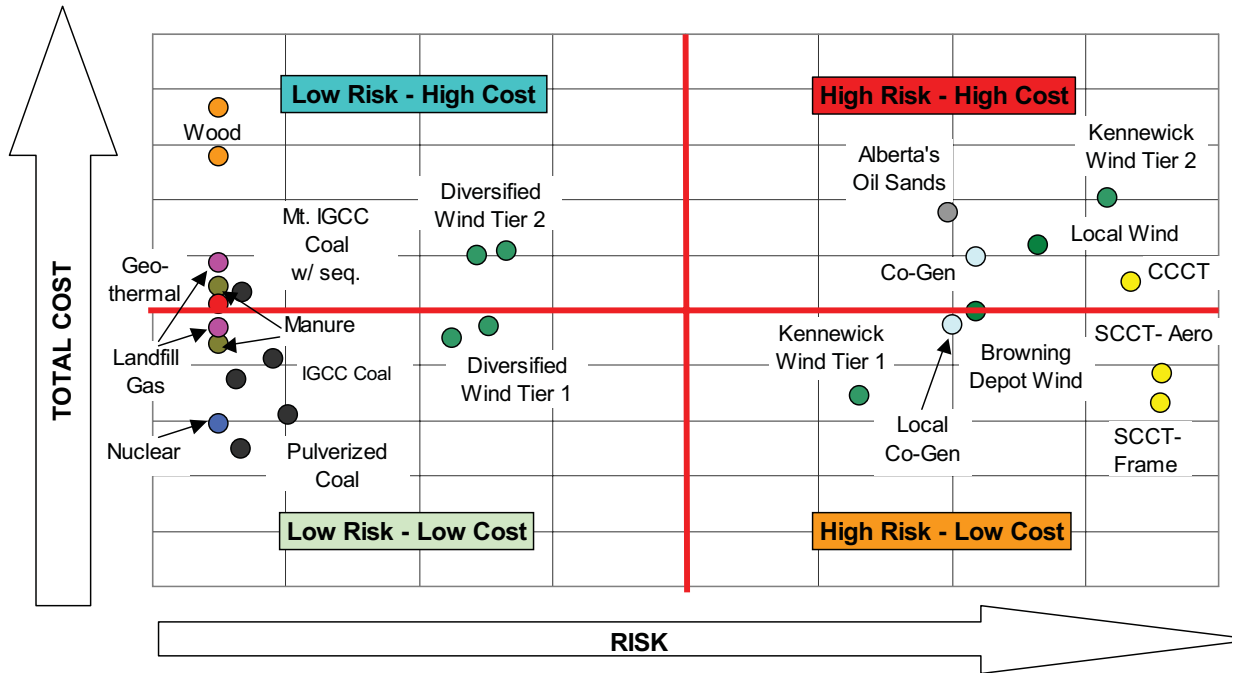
TOTAL COST

Low Risk - High Cost

High Risk - High Cost

Wood

Diversified Wind Tier 2

Mt. IGCC Coal w/ seq.

Alberta's Oil Sands

Kennewick Wind Tier 2

Local Wind

Geo-thermal

Co-Gen

CCCT

Manure

Landfill Gas

IGCC Coal

Diversified Wind Tier 1

Kennewick Wind Tier 1

Browning Depot Wind

SCCT- Aero

Nuclear

Pulverized Coal

Local Co-Gen

SCCT-Frame

Low Risk - Low Cost

High Risk - Low Cost

RISK